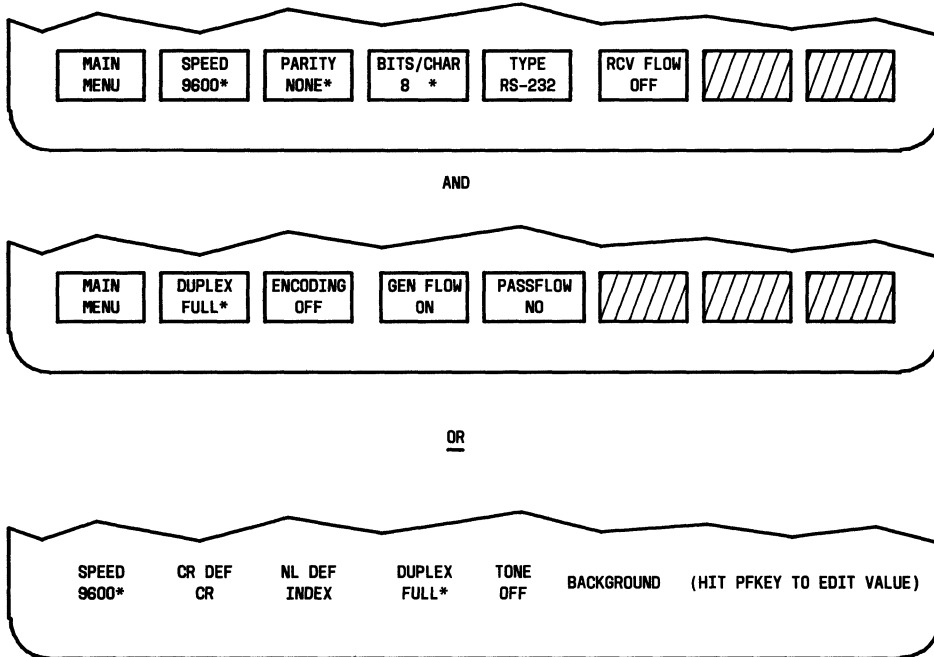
MAIN MENU

SPEED 9600*

PARITY NONE*

BITS/CHAR 8 *

TYPE RS-232

RCV FLOW OFF

AND

MAIN MENU

DUPLEX FULL*

ENCODING OFF

GEN FLOW ON

PASSFLOW NO

OR

SPEED 9600*

CR DEF CR

NL DEF INDEX

DUPLEX FULL*

TONE OFF

BACKGROUND

(HIT PFKEY TO EDIT VALUE)